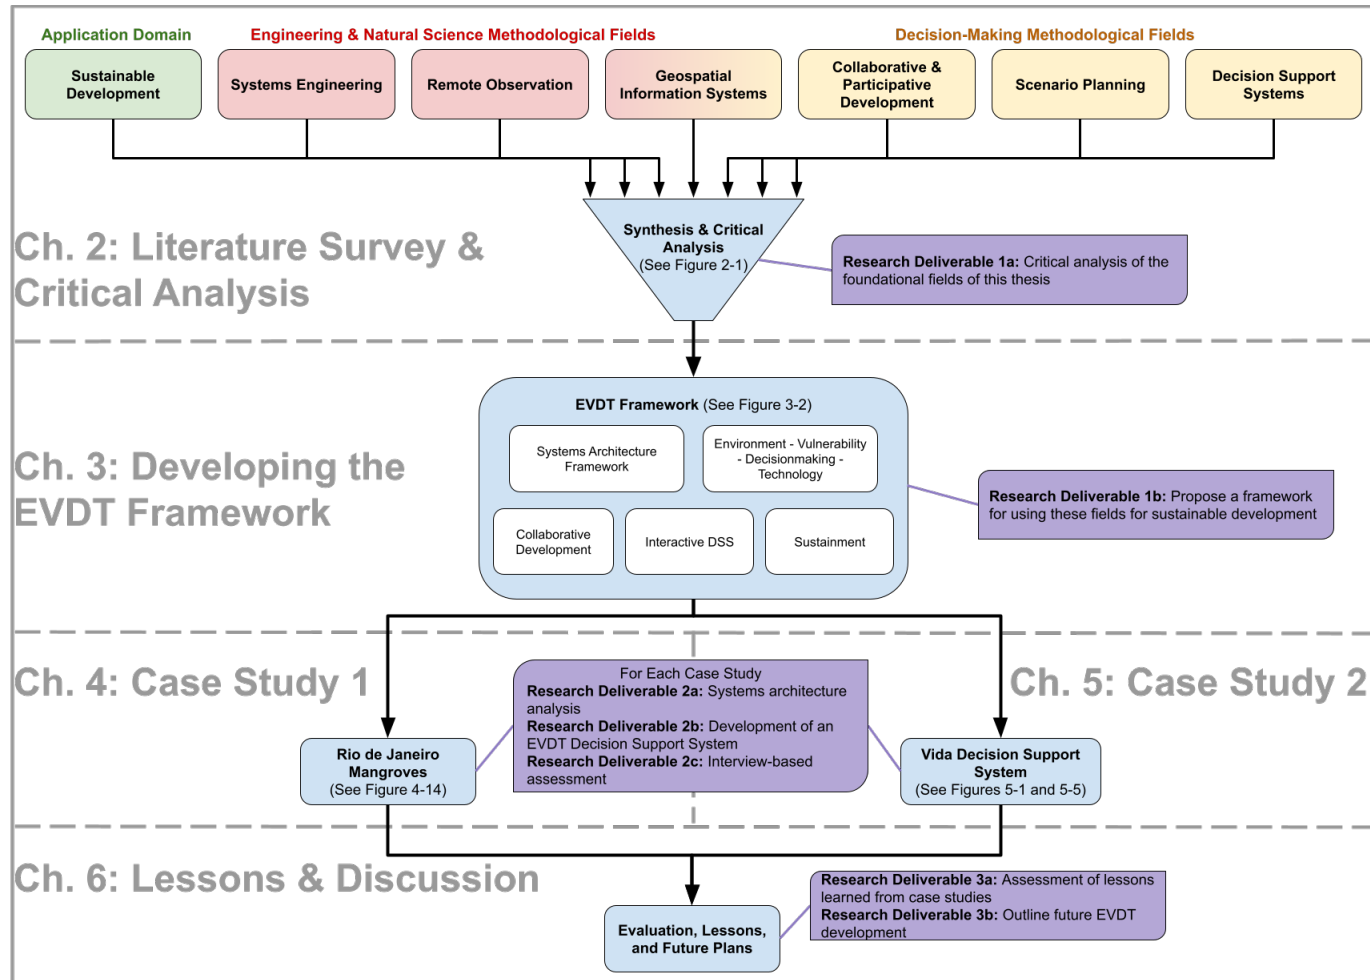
Application Domain

Engineering & Natural Science Methodological Fields

Decision-Making Methodological Fields

Sustainable Development

Systems Engineering

Remote Observation

Geospatial Information Systems

Collaborative & Participative Development

Scenario Planning

Decision Support Systems

Ch. 2: Literature Survey & Critical Analysis

Synthesis & Critical Analysis (See Figure 2-1)

**Research Deliverable 1a:** Critical analysis of the foundational fields of this thesis

Ch. 3: Developing the EVDT Framework

**EVDT Framework** (See Figure 3-2)

Systems Architecture Framework

Environment - Vulnerability - Decisionmaking - Technology

Collaborative Development

Interactive DSS

Sustainment

**Research Deliverable 1b:** Propose a framework for using these fields for sustainable development

Ch. 4: Case Study 1

Ch. 5: Case Study 2

For Each Case Study
**Research Deliverable 2a:** Systems architecture analysis
**Research Deliverable 2b:** Development of an EVDT Decision Support System
**Research Deliverable 2c:** Interview-based assessment

Rio de Janeiro Mangroves (See Figure 4-14)

Vida Decision Support System (See Figures 5-1 and 5-5)

Ch. 6: Lessons & Discussion

Evaluation, Lessons, and Future Plans

**Research Deliverable 3a:** Assessment of lessons learned from case studies
**Research Deliverable 3b:** Outline future EVDT development